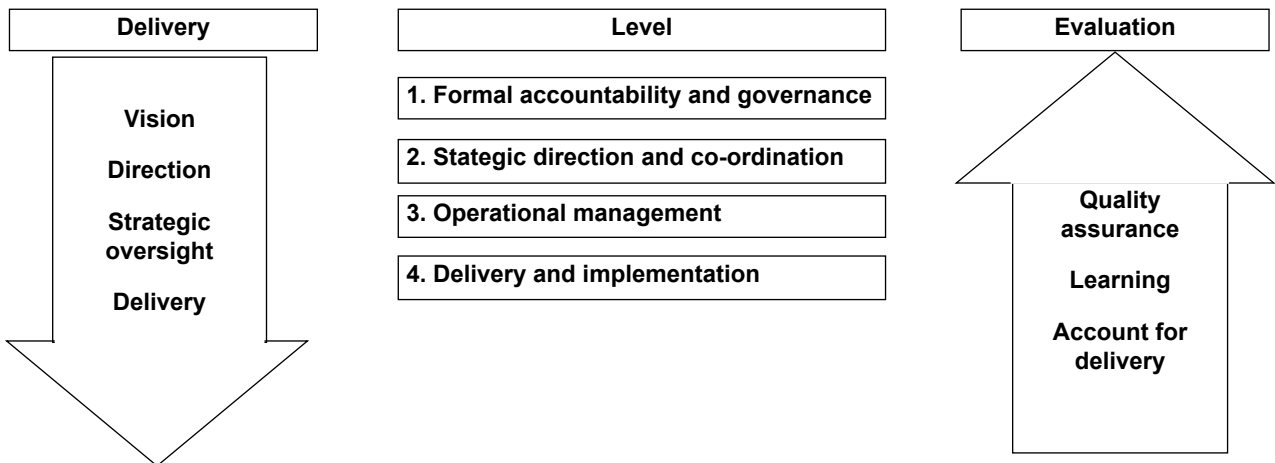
Delivery

Vision

Direction

Strategic oversight

Delivery

Level

1. Formal accountability and governance

2. Stategic direction and co-ordination

3. Operational management

4. Delivery and implementation

Evaluation

Quality assurance

Learning

Account for delivery